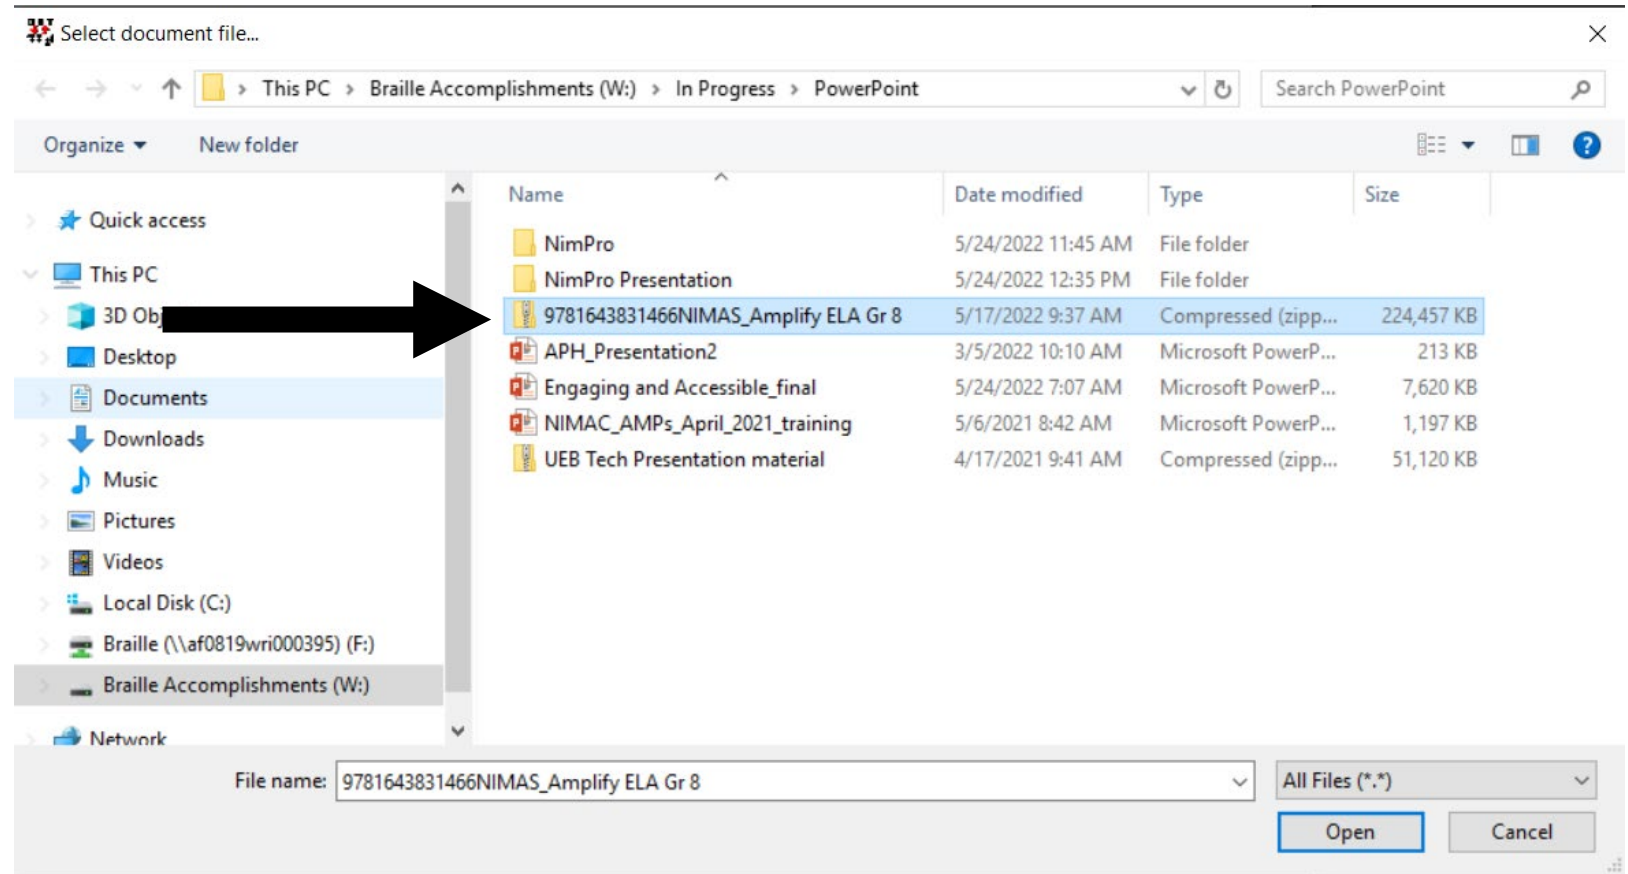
Select document file...

This PC > Braille Accomplishments (W:) > In Progress > PowerPoint

Search PowerPoint

Organize ▾ New folder

Quick access

This PC

3D Obj

Desktop

Documents

Downloads

Music

Pictures

Videos

Local Disk (C:)

Braille (\\af0819wri000395) (F:)

Braille Accomplishments (W:)

Network

| Name | Date modified | Type | Size |
|---|---|---|---|
| NimPro | 5/24/2022 11:45 AM | File folder | |
| NimPro Presentation | 5/24/2022 12:35 PM | File folder | |
| 9781643831466NIMAS_Amplify ELA Gr 8 | 5/17/2022 9:37 AM | Compressed (zipp... | 224,457 KB |
| APH_Presentation2 | 3/5/2022 10:10 AM | Microsoft PowerP... | 213 KB |
| Engaging and Accessible_final | 5/24/2022 7:07 AM | Microsoft PowerP... | 7,620 KB |
| NIMAC_AMPs_April_2021_training | 5/6/2021 8:42 AM | Microsoft PowerP... | 1,197 KB |
| UEB Tech Presentation material | 4/17/2021 9:41 AM | Compressed (zipp... | 51,120 KB |

File name: 9781643831466NIMAS_Amplify ELA Gr 8

All Files (*.*)

Open

Cancel